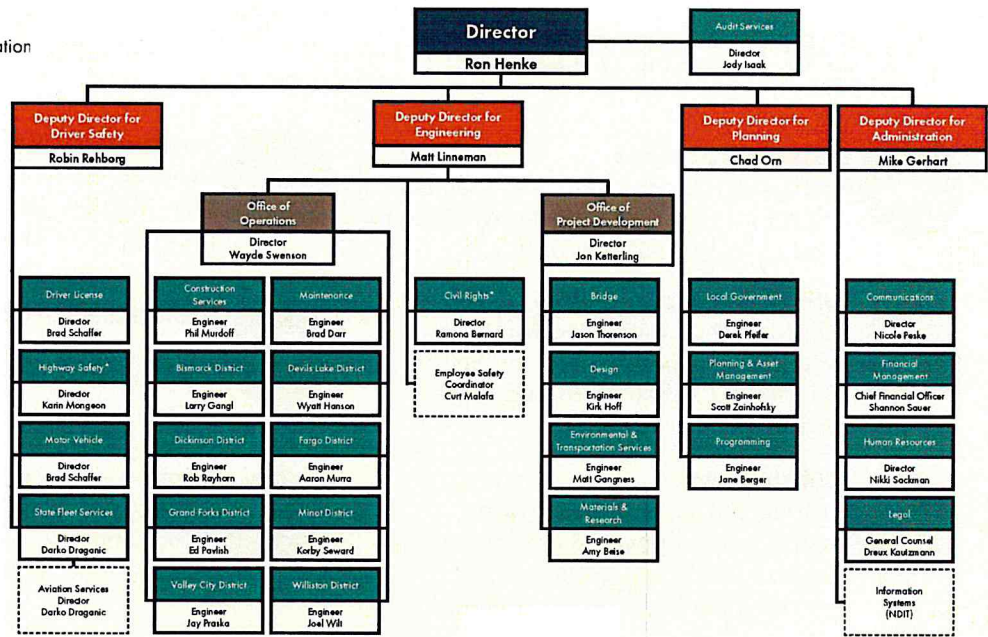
ation

Director
Ron Henke

Audit Services
Director
Jody Isaak

Deputy Director for Driver Safety
Robin Rehborg

Driver License
Director
Brad Schaffer

Highway Safety*
Director
Karin Mongeon

Motor Vehicle
Director
Brad Schaffer

State Fleet Services
Director
Darko Draganic

Aviation Services
Director
Darko Draganic

Deputy Director for Engineering
Matt Linneman

Office of Operations
Director
Wayde Swenson

Construction Services
Engineer
Phil Murdoff

Maintenance
Engineer
Brad Darr

Bismarck District
Engineer
Larry Gangl

Devils Lake District
Engineer
Wyatt Hanson

Dickinson District
Engineer
Rob Rayhorn

Fargo District
Engineer
Aaron Murra

Grand Forks District
Engineer
Ed Pavlish

Minot District
Engineer
Korby Seward

Valley City District
Engineer
Jay Praska

Williston District
Engineer
Joel Wilt

Civil Rights*
Director
Ramona Bernard

Employee Safety Coordinator
Curt Malafa

Office of Project Development
Director
Jon Ketterling

Bridge
Engineer
Jason Thorenson

Design
Engineer
Kirk Hoff

Environmental & Transportation Services
Engineer
Matt Gangness

Materials & Research
Engineer
Amy Beise

Deputy Director for Planning
Chad Orn

Local Government
Engineer
Derek Pfeifer

Planning & Asset Management
Engineer
Scott Zainhofsky

Programming
Engineer
Jane Berger

Deputy Director for Administration
Mike Gerhart

Communications
Director
Nicole Peske

Financial Management
Chief Financial Officer
Shannon Sauer

Human Resources
Director
Nikki Sackman

Legal
General Counsel
Dreux Kautzmann

Information Systems
(NDIT)